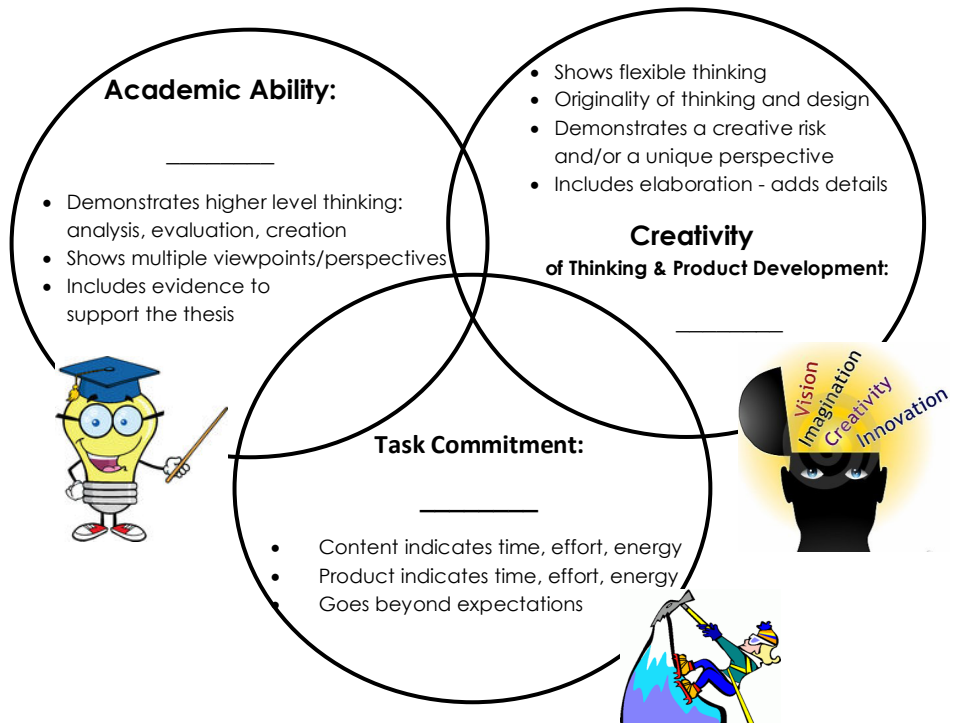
Academic Ability:

________

- Demonstrates higher level thinking: analysis, evaluation, creation
- Shows multiple viewpoints/perspectives
- Includes evidence to support the thesis

- Shows flexible thinking
- Originality of thinking and design
- Demonstrates a creative risk and/or a unique perspective
- Includes elaboration - adds details

Creativity
of Thinking & Product Development:

________

Vision
Imagination
Creativity
Innovation

Task Commitment:

________

- Content indicates time, effort, energy
- Product indicates time, effort, energy
- Goes beyond expectations